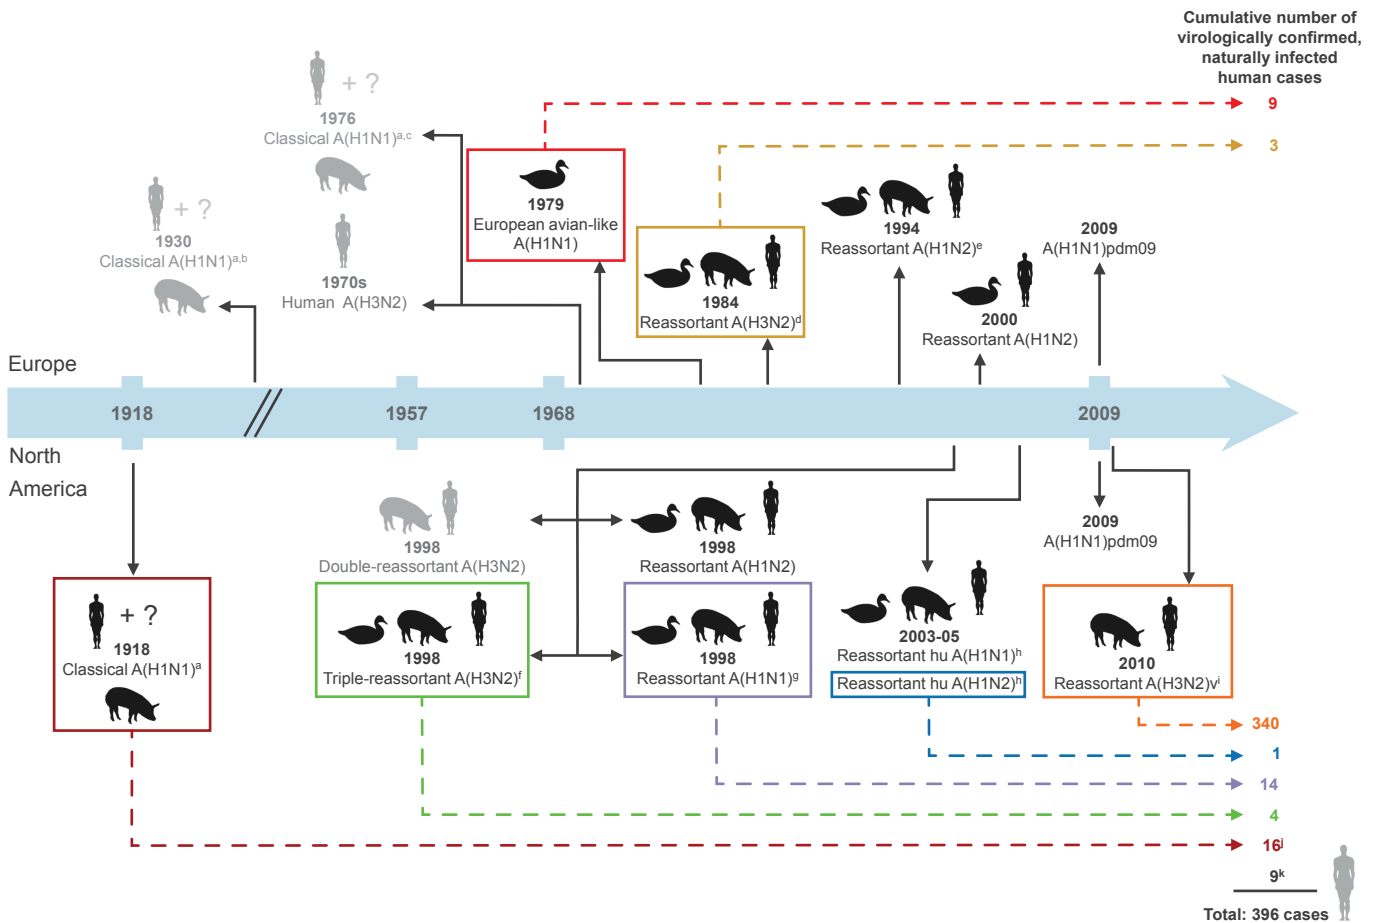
Cumulative number of virologically confirmed, naturally infected human cases

9

3

+ ?
1976
Classical A(H1N1)$^{a,c}$

+ ?
1930
Classical A(H1N1)$^{a,b}$

1970s
Human A(H3N2)

1979
European avian-like A(H1N1)

1984
Reassortant A(H3N2)$^{d}$

1994
Reassortant A(H1N2)$^{e}$

2000
Reassortant A(H1N2)

2009
A(H1N1)pdm09

Europe

1918

1957

1968

2009

North America

+ ?
1918
Classical A(H1N1)$^{a}$

1998
Double-reassortant A(H3N2)

1998
Triple-reassortant A(H3N2)$^{f}$

1998
Reassortant A(H1N2)

1998
Reassortant A(H1N1)$^{g}$

2003-05
Reassortant hu A(H1N1)$^{h}$
Reassortant hu A(H1N2)$^{h}$

2009
A(H1N1)pdm09

2010
Reassortant A(H3N2)v$^{i}$

340

1

14

4

16$^{j}$

9$^{k}$

Total: 396 cases